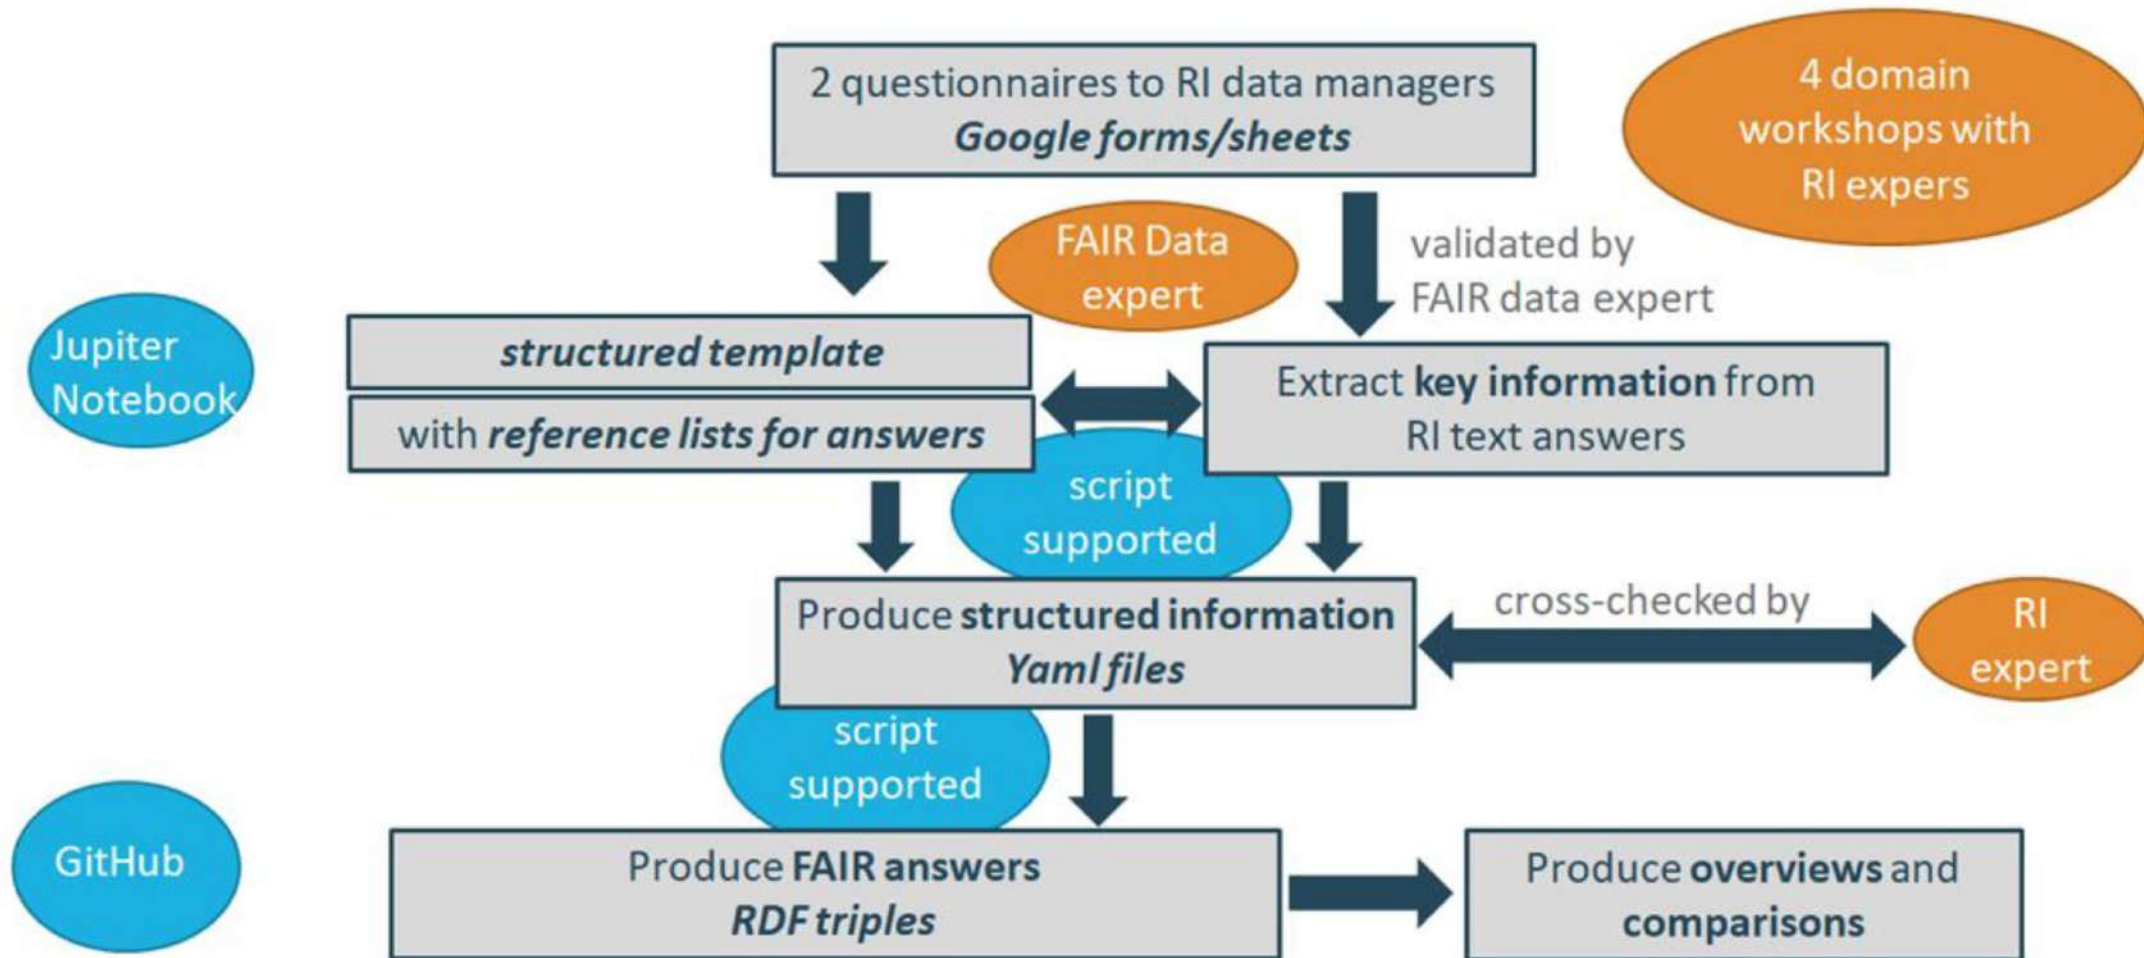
2 questionnaires to RI data managers
Google forms/sheets

4 domain workshops with RI expers

FAIR Data expert

validated by FAIR data expert

Jupiter Notebook

structured template

with reference lists for answers

Extract key information from RI text answers

script supported

Produce structured information
Yaml files

cross-checked by

RI expert

script supported

GitHub

Produce FAIR answers
RDF triples

Produce overviews and comparisons